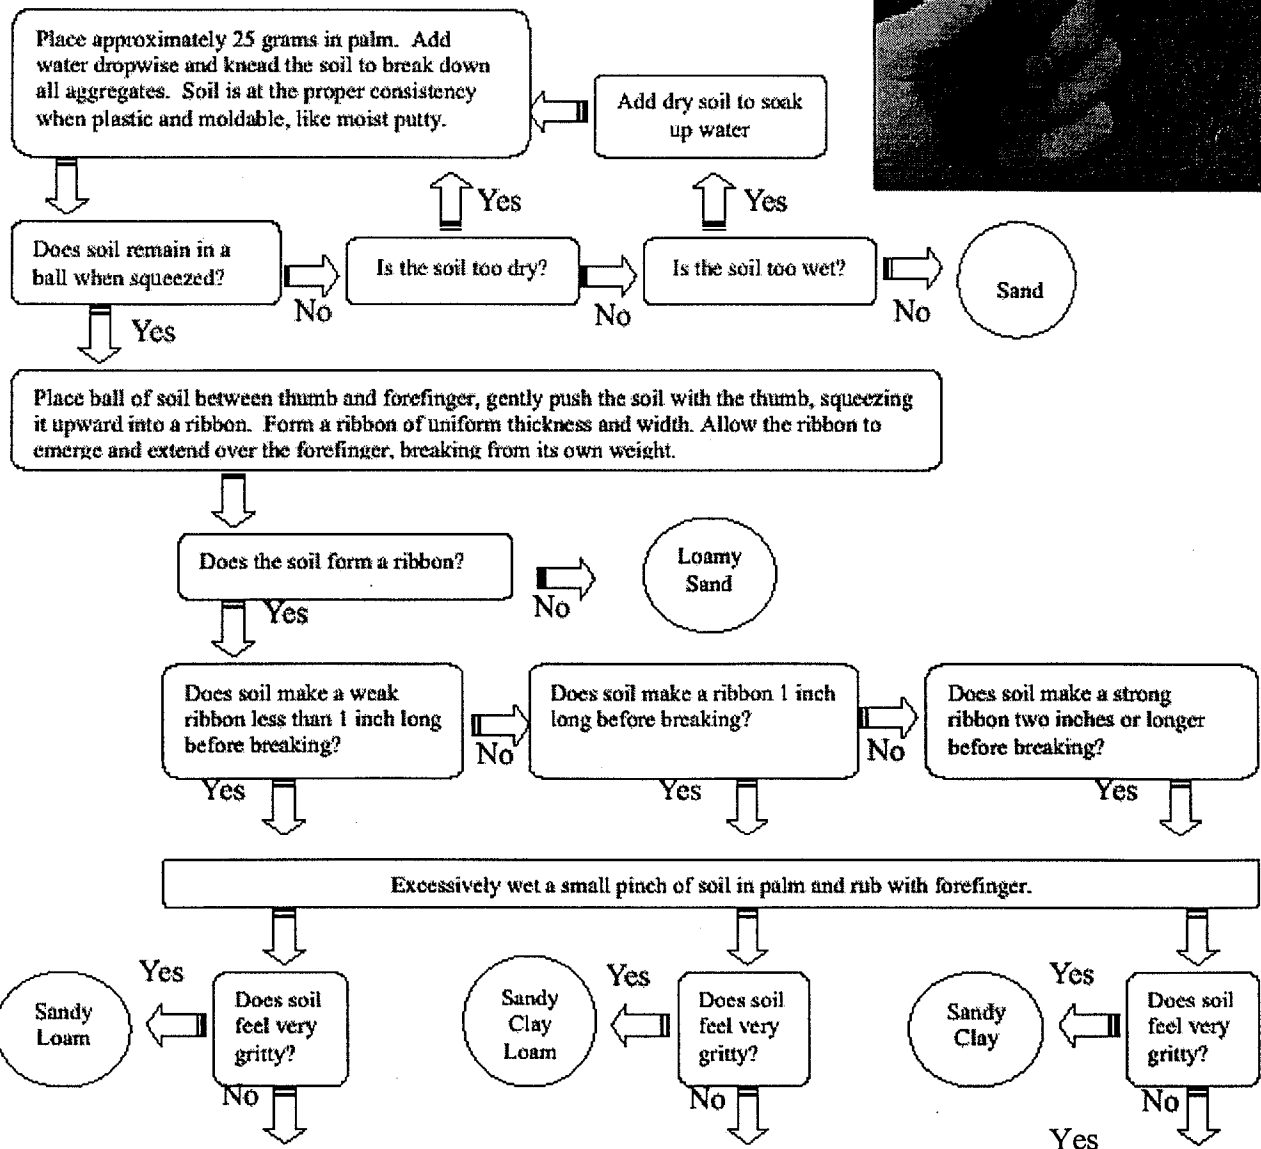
Place approximately 25 grams in palm. Add water dropwise and knead the soil to break down all aggregates. Soil is at the proper consistency when plastic and moldable, like moist putty.

Add dry soil to soak up water

Yes

Yes

Does soil remain in a ball when squeezed?

No

Is the soil too dry?

No

Is the soil too wet?

No

Sand

Yes

Place ball of soil between thumb and forefinger, gently push the soil with the thumb, squeezing it upward into a ribbon. Form a ribbon of uniform thickness and width. Allow the ribbon to emerge and extend over the forefinger, breaking from its own weight.

Does the soil form a ribbon?

No

Loamy Sand

Yes

Does soil make a weak ribbon less than 1 inch long before breaking?

No

Does soil make a ribbon 1 inch long before breaking?

No

Does soil make a strong ribbon two inches or longer before breaking?

Yes

Yes

Yes

Excessively wet a small pinch of soil in palm and rub with forefinger.

Yes

Sandy Loam

Does soil feel very gritty?

No

Yes

Sandy Clay Loam

Does soil feel very gritty?

No

Yes

Sandy Clay

Does soil feel very gritty?

No

Yes